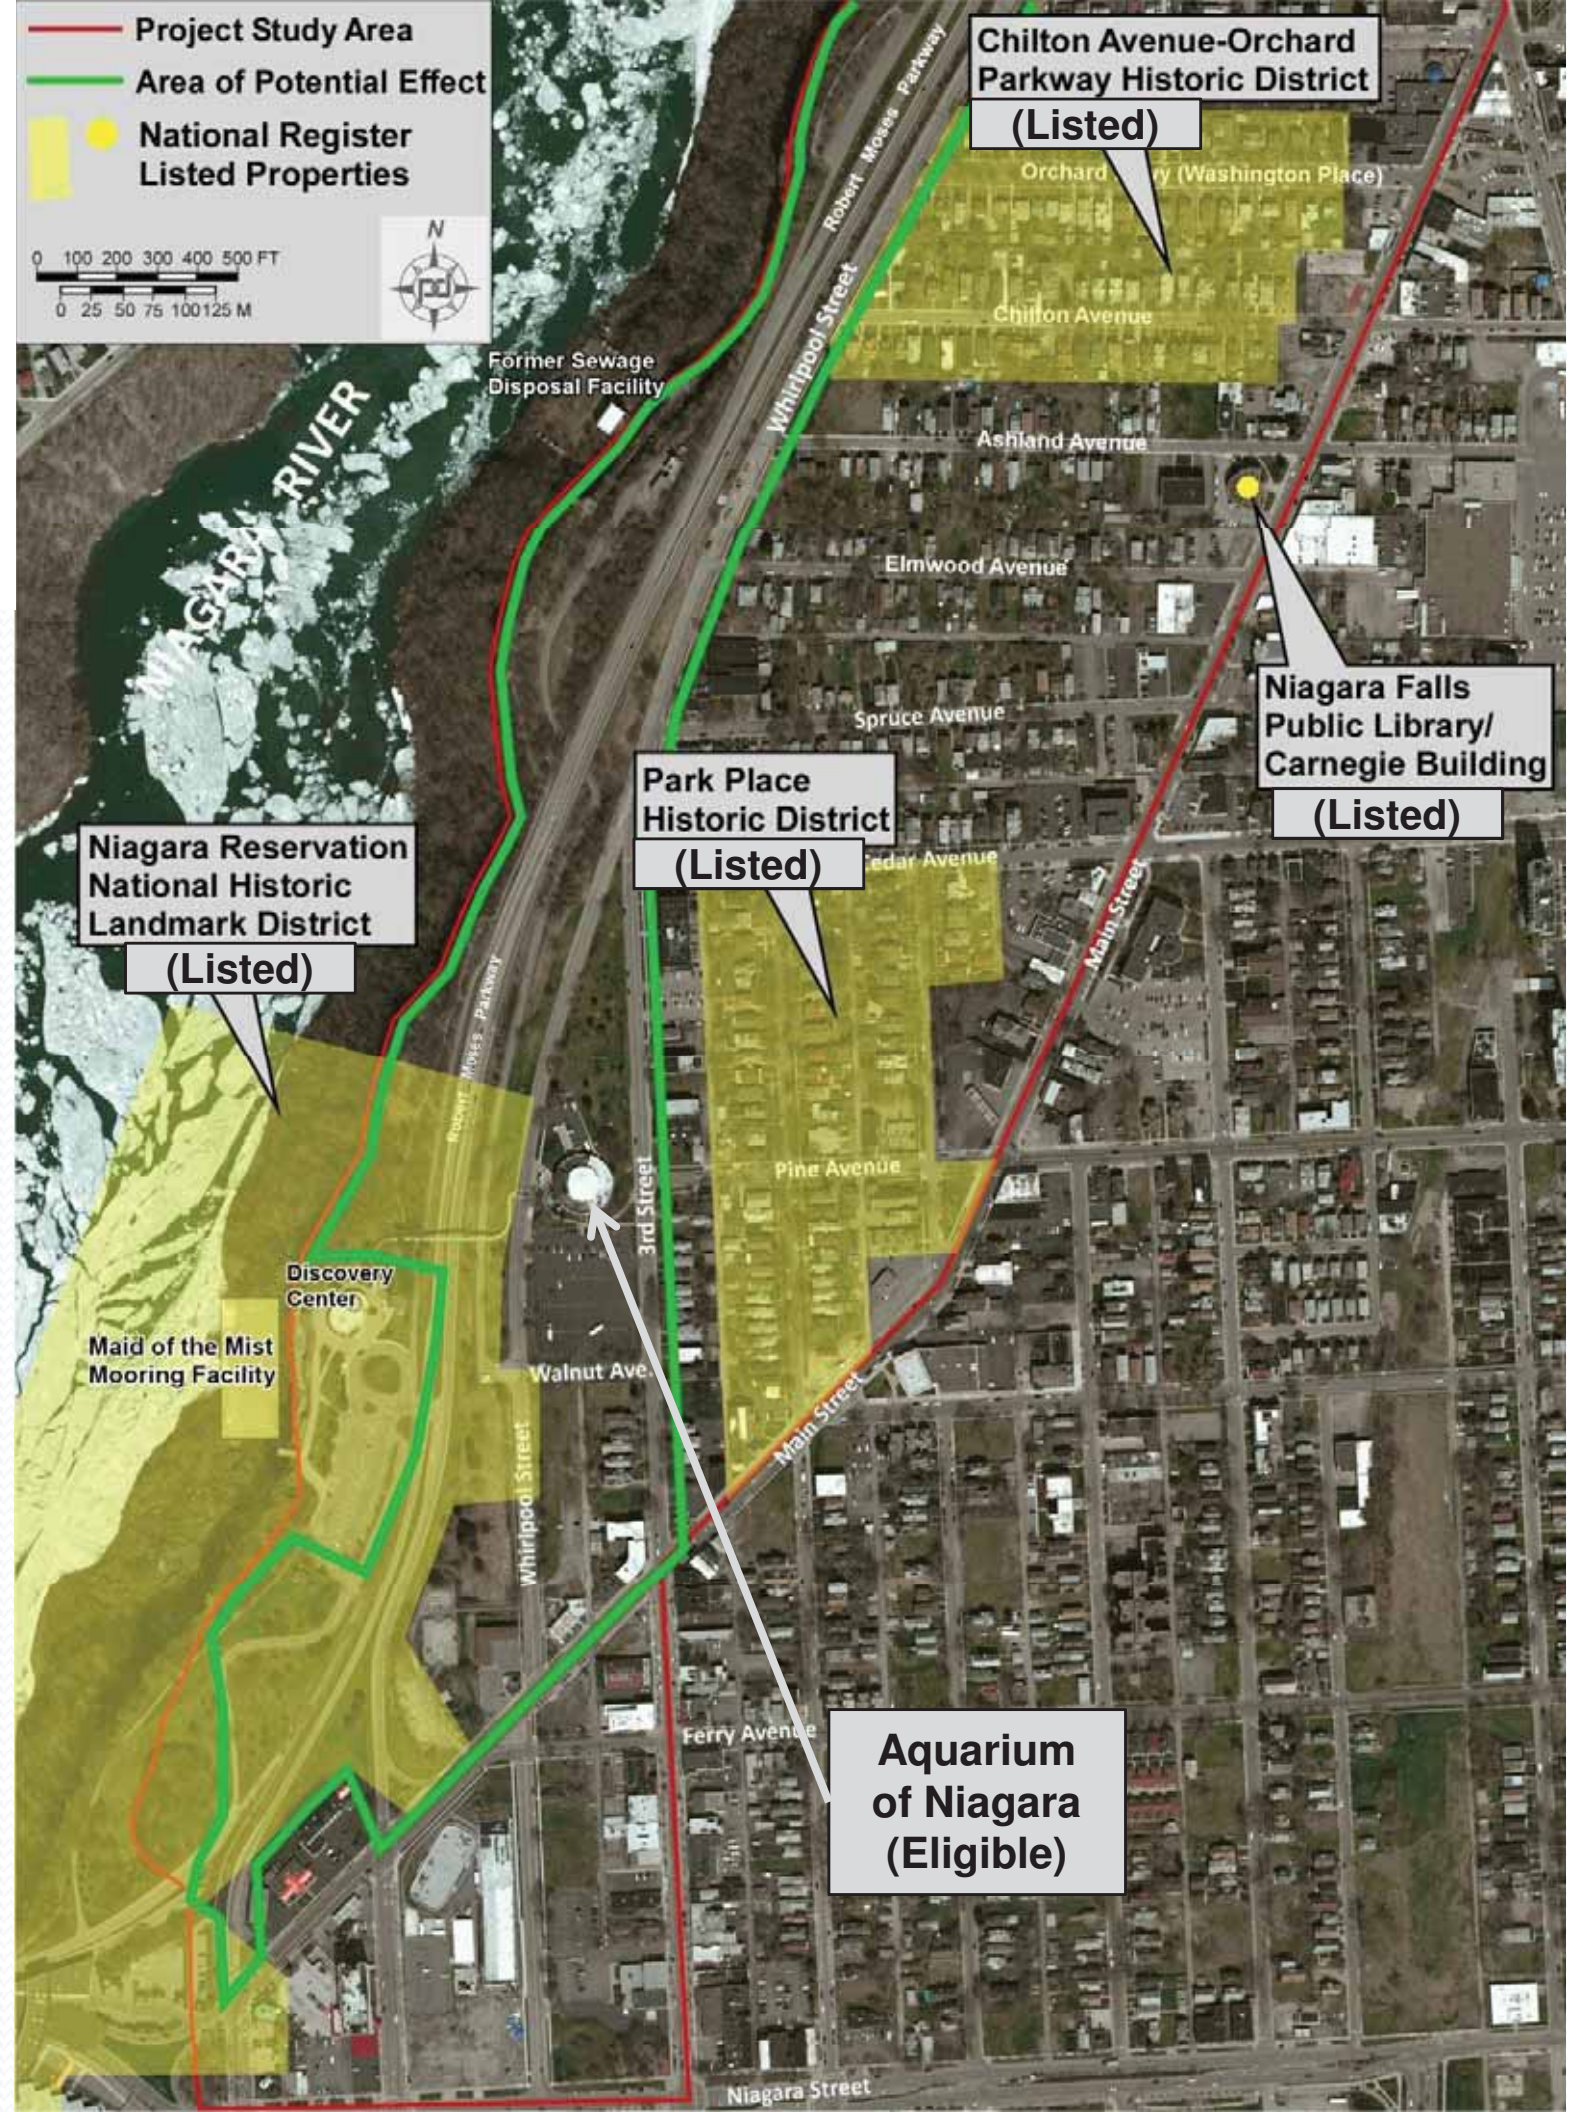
Project Study Area
Area of Potential Effect
National Register Listed Properties

0 100 200 300 400 500 FT
0 25 50 75 100125 M

N

Chilton Avenue-Orchard Parkway Historic District
(Listed)

Orchard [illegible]y (Washington Place)

Chilton Avenue

Robert Moses Parkway

Whirlpool Street

Former Sewage Disposal Facility

NIAGARA RIVER

Ashland Avenue

Elmwood Avenue

Spruce Avenue

Niagara Falls Public Library/ Carnegie Building
(Listed)

Park Place Historic District
(Listed)

Cedar Avenue

Main Street

Niagara Reservation National Historic Landmark District
(Listed)

Robert Moses Parkway

3rd Street

Pine Avenue

Discovery Center

Maid of the Mist Mooring Facility

Walnut Ave.

Whirlpool Street

Main Street

Ferry Avenue

Aquarium of Niagara (Eligible)

Niagara Street